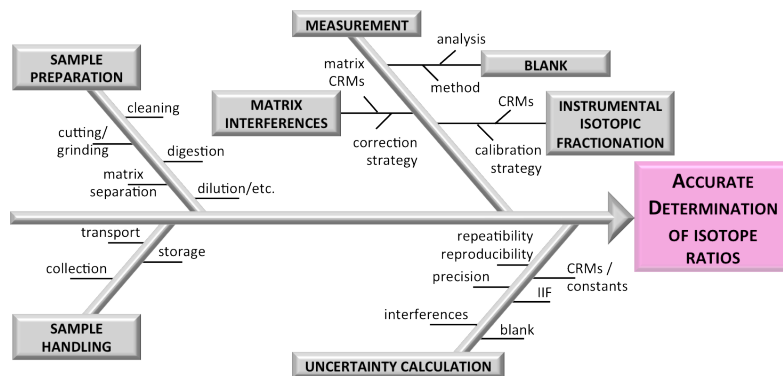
SAMPLE PREPARATION

cleaning

cutting/ grinding

digestion

matrix separation

dilution/etc.

MEASUREMENT

analysis

matrix CRMs

method

BLANK

MATRIX INTERFERENCES

correction strategy

CRMs

INSTRUMENTAL ISOTOPIC FRACTIONATION

calibration strategy

ACCURATE DETERMINATION OF ISOTOPE RATIOS

transport

storage

collection

SAMPLE HANDLING

repeatability

reproducibility

precision

CRMs / constants

IIF

interferences

blank

UNCERTAINTY CALCULATION